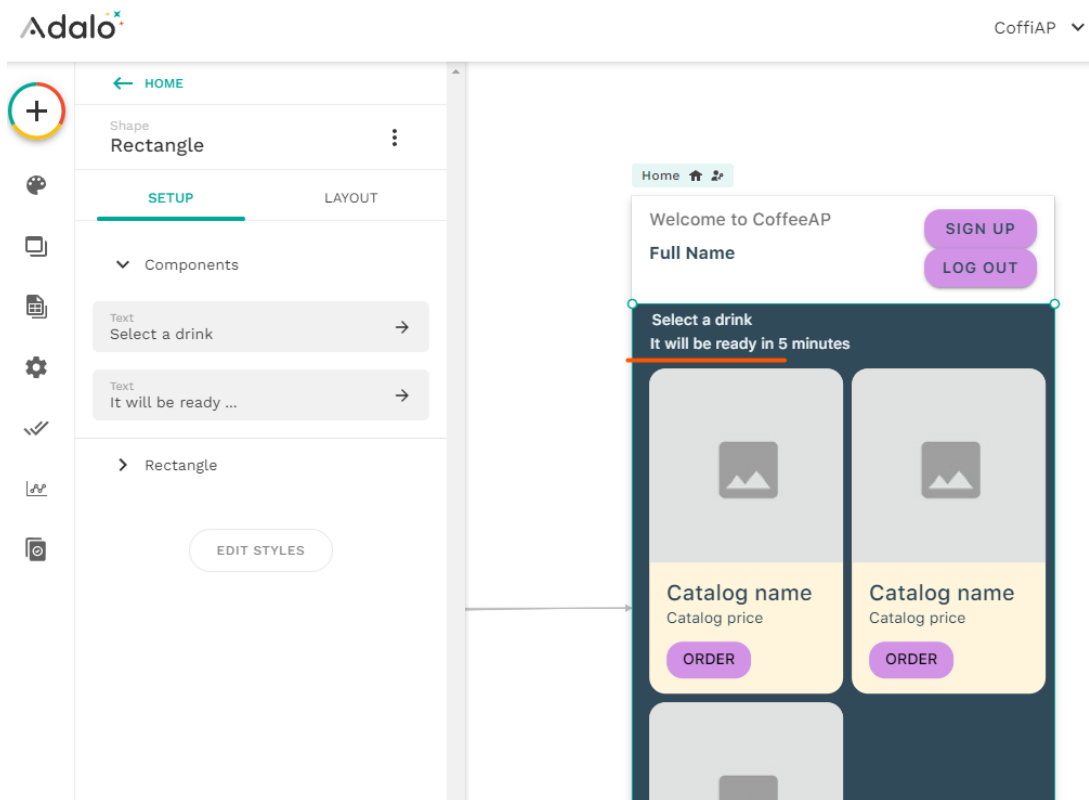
Adalo

CoffiAP

HOME

Shape
Rectangle

SETUP

LAYOUT

Components

Text
Select a drink

Text
It will be ready ...

Rectangle

EDIT STYLES

Home

Welcome to CoffeeAP

Full Name

SIGN UP

LOG OUT

Select a drink

It will be ready in 5 minutes

Catalog name
Catalog price
ORDER

Catalog name
Catalog price
ORDER